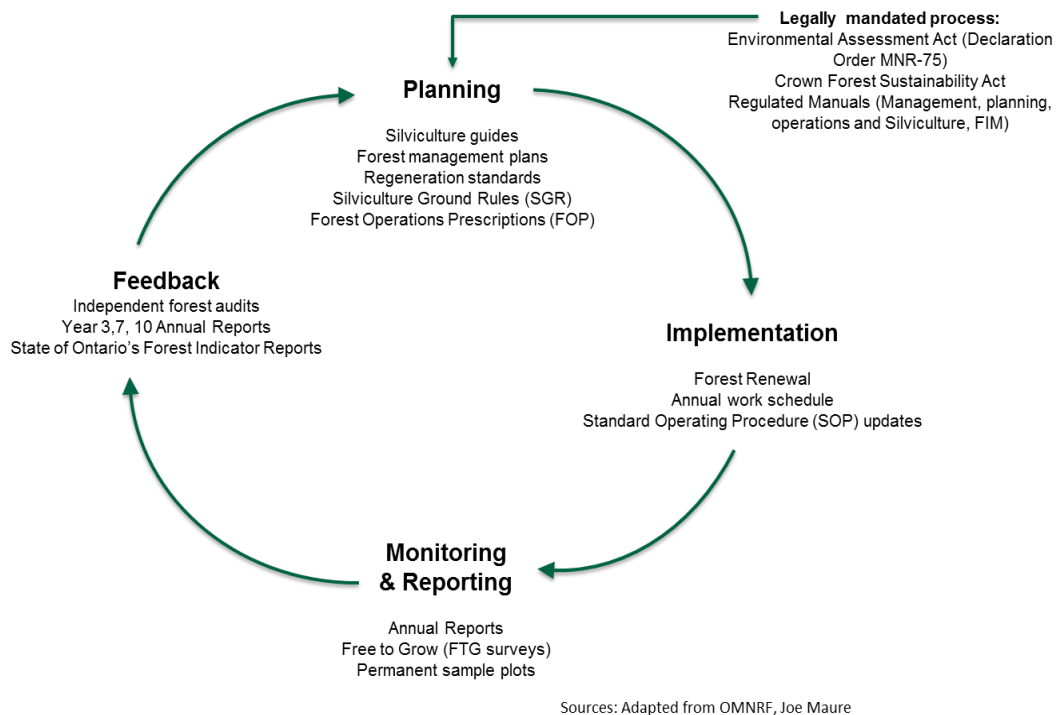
Legally mandated process:
Environmental Assessment Act (Declaration Order MNR-75)
Crown Forest Sustainability Act
Regulated Manuals (Management, planning, operations and Silviculture, FIM)

Planning

Silviculture guides
Forest management plans
Regeneration standards
Silviculture Ground Rules (SGR)
Forest Operations Prescriptions (FOP)

Feedback
Independent forest audits
Year 3,7, 10 Annual Reports
State of Ontario's Forest Indicator Reports

Implementation

Forest Renewal
Annual work schedule
Standard Operating Procedure (SOP) updates

Monitoring & Reporting

Annual Reports
Free to Grow (FTG surveys)
Permanent sample plots

Sources: Adapted from OMNRF, Joe Maure